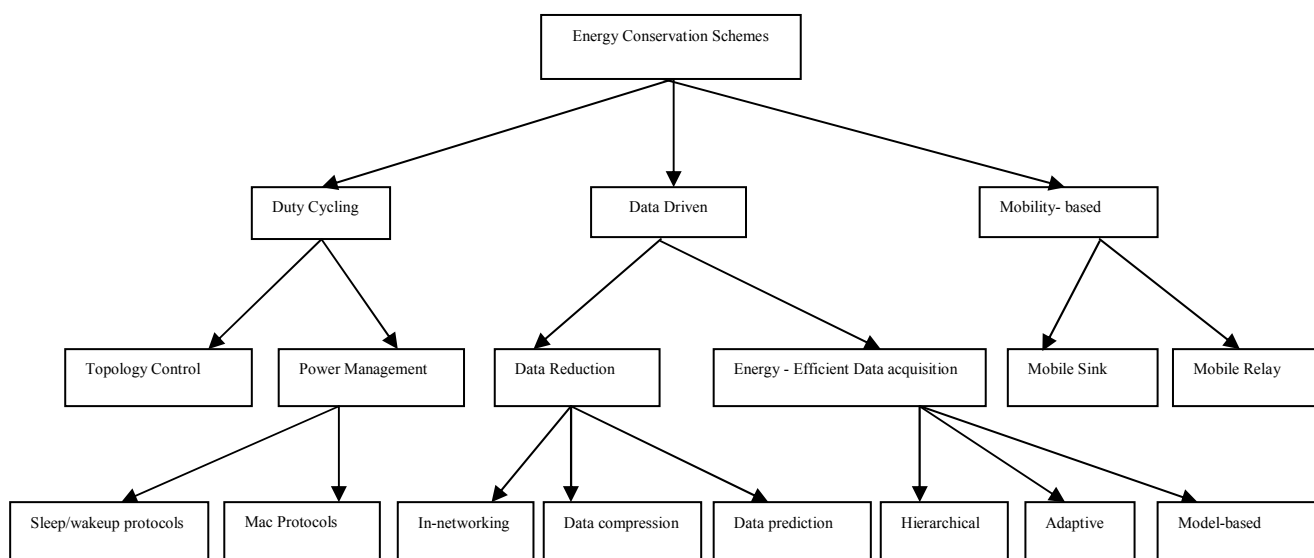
Energy Conservation Schemes

Duty Cycling

Data Driven

Mobility- based

Topology Control

Power Management

Data Reduction

Energy - Efficient Data acquisition

Mobile Sink

Mobile Relay

Sleep/wakeup protocols

Mac Protocols

In-networking

Data compression

Data prediction

Hierarchical

Adaptive

Model-based